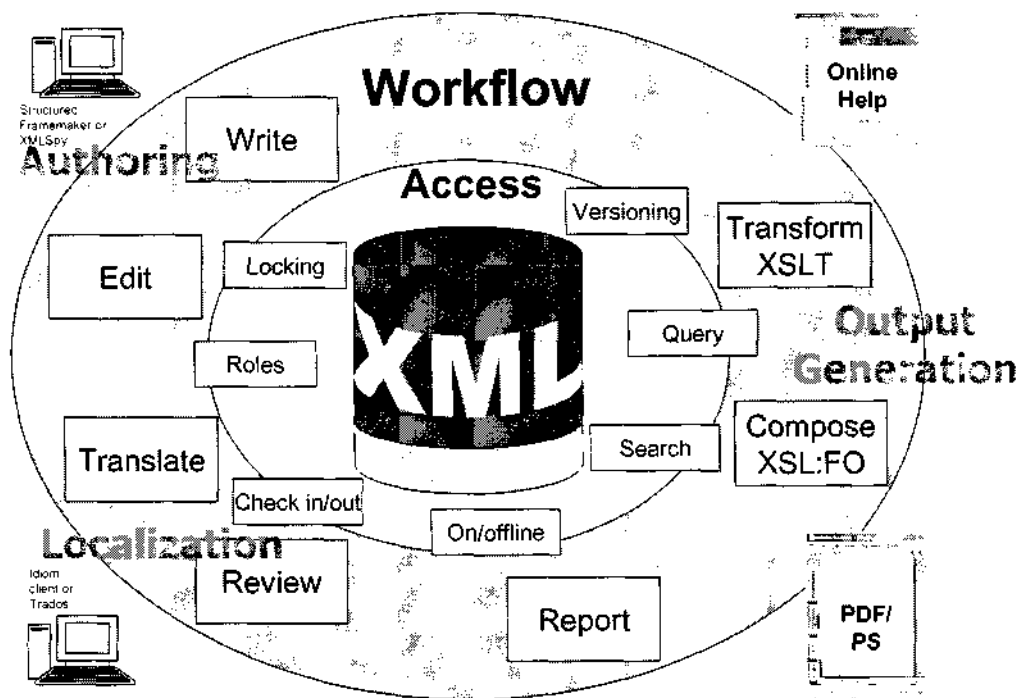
Structured Framemaker or XMLSpy

Authoring

Write

Workflow

Online Help

Access

Versioning

Transform XSLT

Edit

Locking

XML

Query

Output Generation

Roles

Compose XSL:FO

Search

Translate

Check in/out

On/offline

Localization

Idiom client or Trados

Review

Report

PDF/ PS